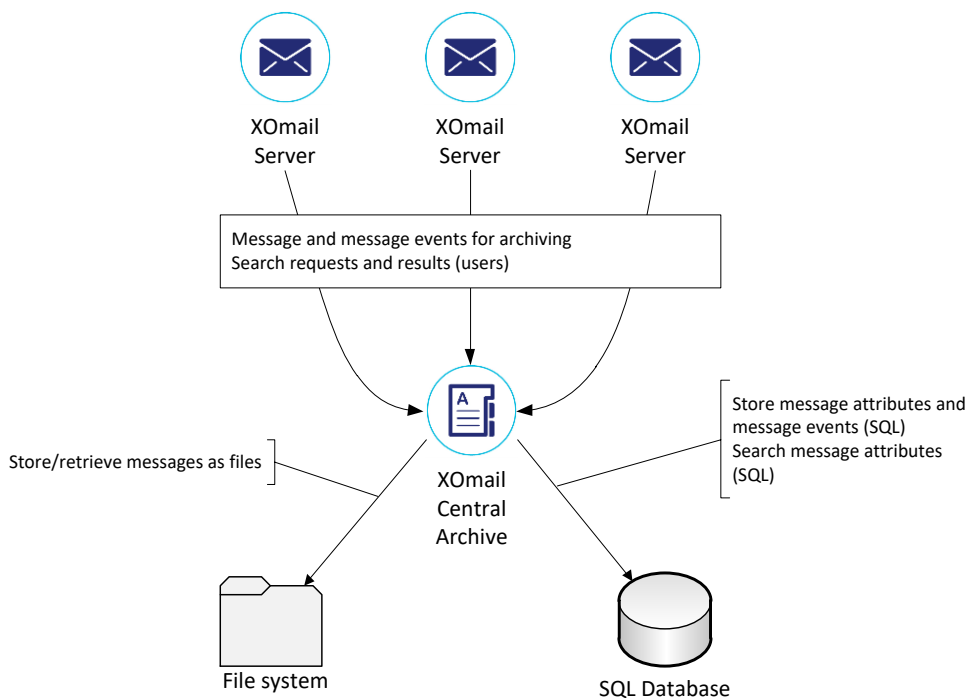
XOmail Server

XOmail Server

XOmail Server

Message and message events for archiving
Search requests and results (users)

Store/retrieve messages as files

A

XOmail Central Archive

Store message attributes and message events (SQL)
Search message attributes (SQL)

File system

SQL Database